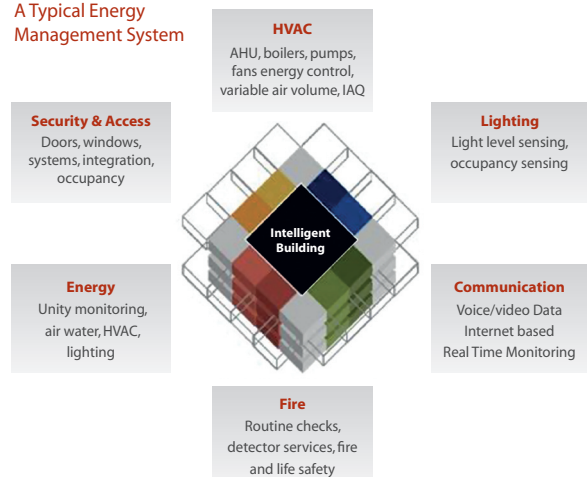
A Typical Energy Management System

HVAC
AHU, boilers, pumps, fans energy control, variable air volume, IAQ

Security & Access
Doors, windows, systems, integration, occupancy

Lighting
Light level sensing, occupancy sensing

Intelligent Building

Energy
Unity monitoring, air water, HVAC, lighting

Communication
Voice/video Data
Internet based
Real Time Monitoring

Fire
Routine checks, detector services, fire and life safety